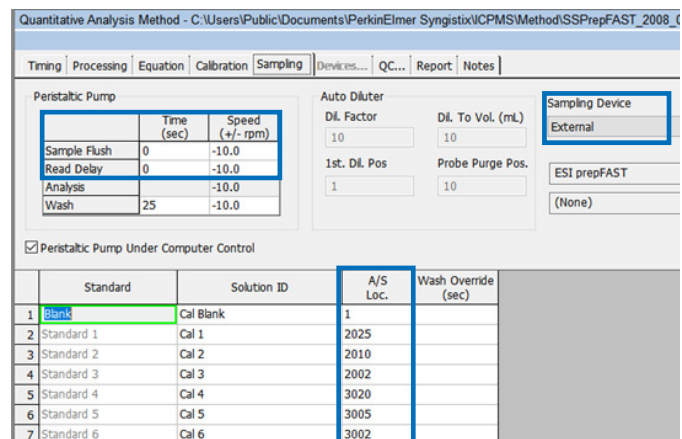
Quantitative Analysis Method - C:\Users\Public\Documents\PerkinElmer Syngistix\ICPMS\Method\SSPrepFAST_2008_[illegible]

Timing | Processing | Equation | Calibration | Sampling | Devices... | QC... | Report | Notes

Peristaltic Pump

|  | Time (sec) | Speed (+/- rpm) |
|---|---|---|
| Sample Flush | 0 | -10.0 |
| Read Delay | 0 | -10.0 |
| Analysis |  | -10.0 |
| Wash | 25 | -10.0 |

Auto Diluter

Dil. Factor
10

Dil. To Vol. (mL)
10

1st. Dil. Pos
1

Probe Purge Pos.
10

Sampling Device
External

ESI prepFAST

(None)

Peristaltic Pump Under Computer Control

|  | Standard | Solution ID | A/S Loc. | Wash Override (sec) |
|---|---|---|---|---|
| 1 | Blank | Cal Blank | 1 |  |
| 2 | Standard 1 | Cal 1 | 2025 |  |
| 3 | Standard 2 | Cal 2 | 2010 |  |
| 4 | Standard 3 | Cal 3 | 2002 |  |
| 5 | Standard 4 | Cal 4 | 3020 |  |
| 6 | Standard 5 | Cal 5 | 3005 |  |
| 7 | Standard 6 | Cal 6 | 3002 |  |